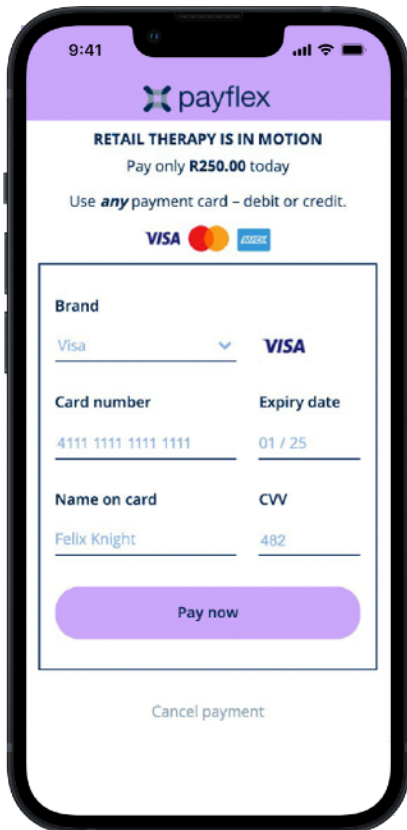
9:41

payflex

RETAIL THERAPY IS IN MOTION

Pay only R250.00 today

Use *any* payment card – debit or credit.

VISA AMEX

Brand

Visa

VISA

Card number

4111 1111 1111 1111

Expiry date

01 / 25

Name on card

Felix Knight

CVV

482

Pay now

Cancel payment